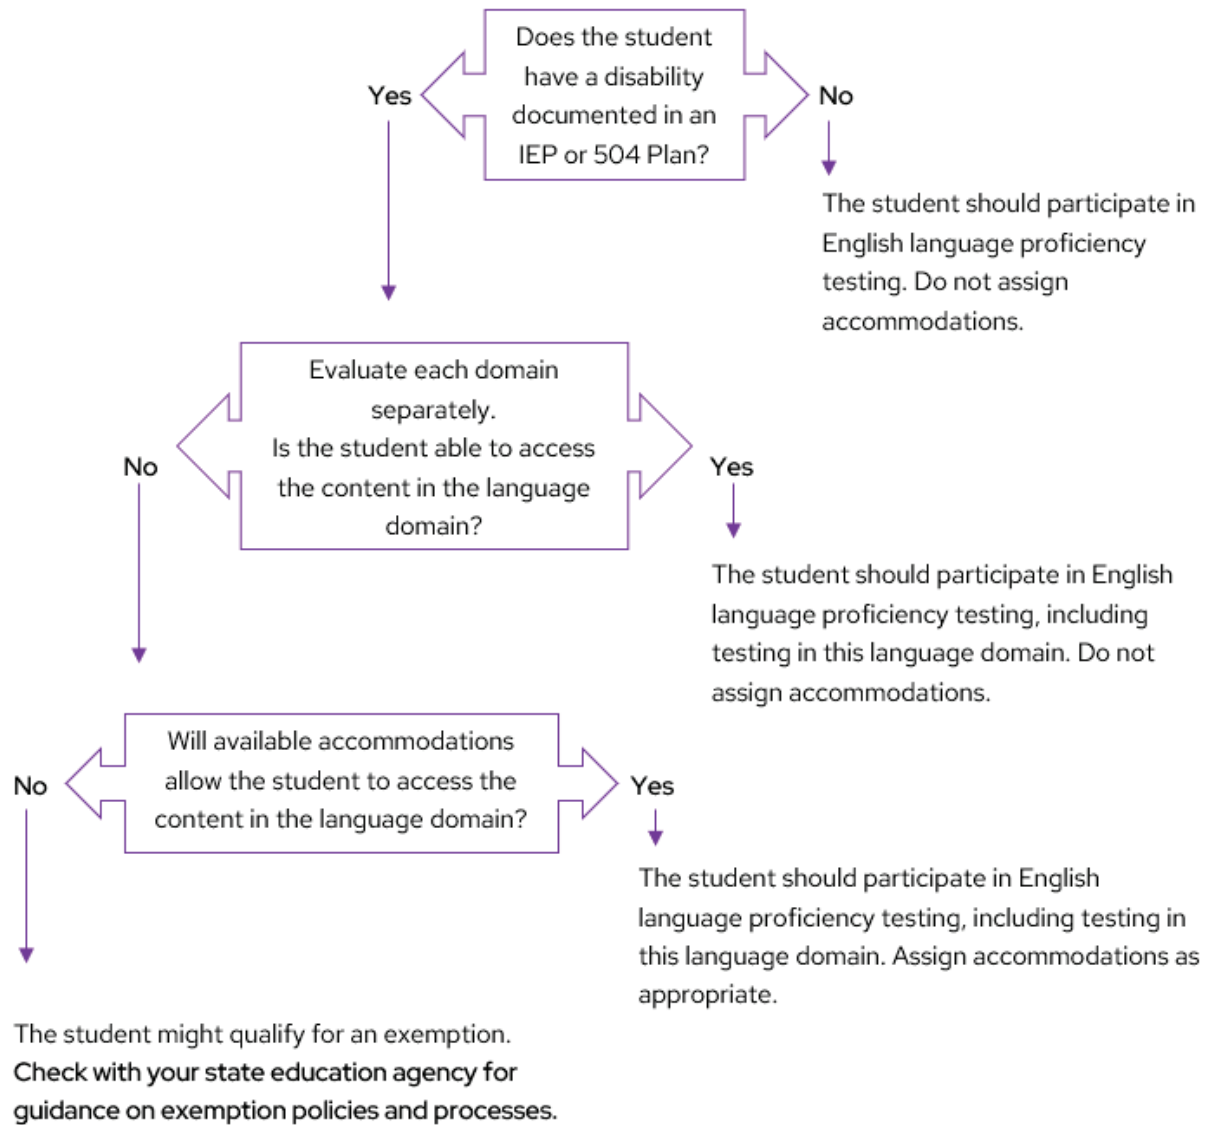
Does the student have a disability documented in an IEP or 504 Plan?

Yes

No

The student should participate in English language proficiency testing. Do not assign accommodations.

Evaluate each domain separately.
Is the student able to access the content in the language domain?

No

Yes

The student should participate in English language proficiency testing, including testing in this language domain. Do not assign accommodations.

Will available accommodations allow the student to access the content in the language domain?

No

Yes

The student should participate in English language proficiency testing, including testing in this language domain. Assign accommodations as appropriate.

The student might qualify for an exemption. **Check with your state education agency for guidance on exemption policies and processes.**